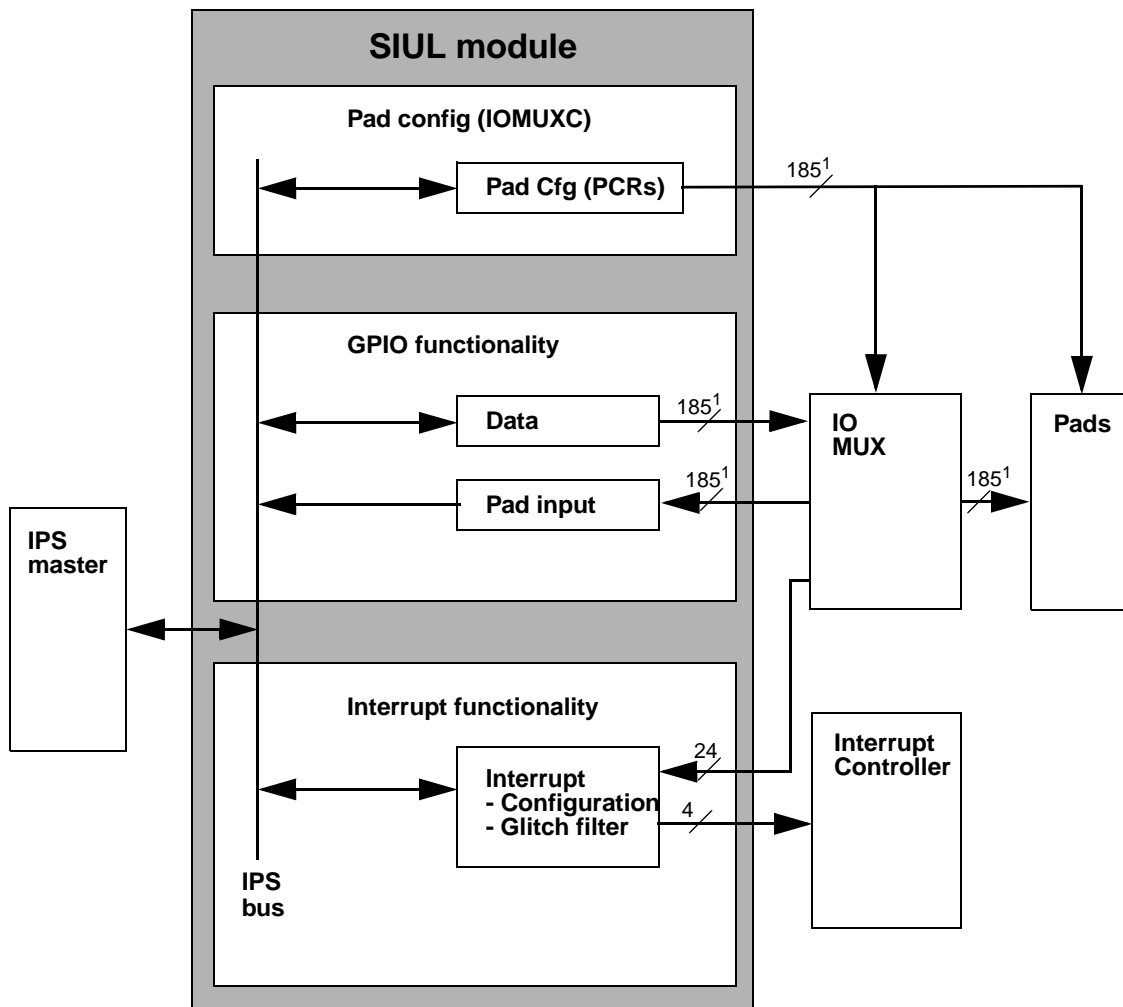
SIUL module

Pad config (IOMUXC)

Pad Cfg (PCRs)

$185^1$

GPIO functionality

Data

$185^1$

Pad input

$185^1$

IO MUX

Pads

$185^1$

IPS master

Interrupt functionality

Interrupt
- Configuration
- Glitch filter

24

4

Interrupt Controller

IPS bus